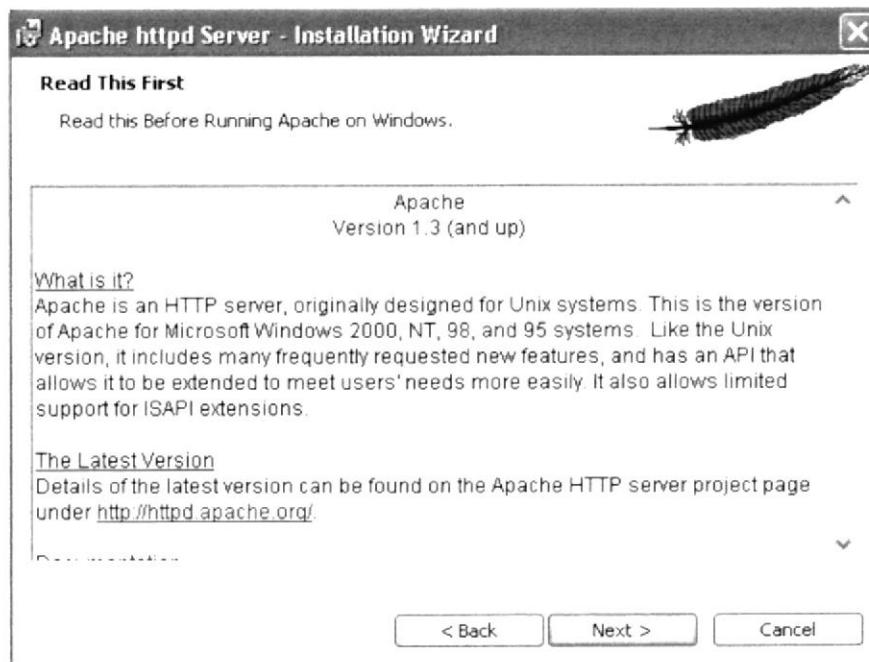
Apache httpd Server - Installation Wizard

Read This First

Read this Before Running Apache on Windows.

Apache
Version 1.3 (and up)

What is it?
Apache is an HTTP server, originally designed for Unix systems. This is the version of Apache for Microsoft Windows 2000, NT, 98, and 95 systems. Like the Unix version, it includes many frequently requested new features, and has an API that allows it to be extended to meet users' needs more easily. It also allows limited support for ISAPI extensions.

The Latest Version
Details of the latest version can be found on the Apache HTTP server project page under http://httpd.apache.org/.

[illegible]

< Back Next > Cancel